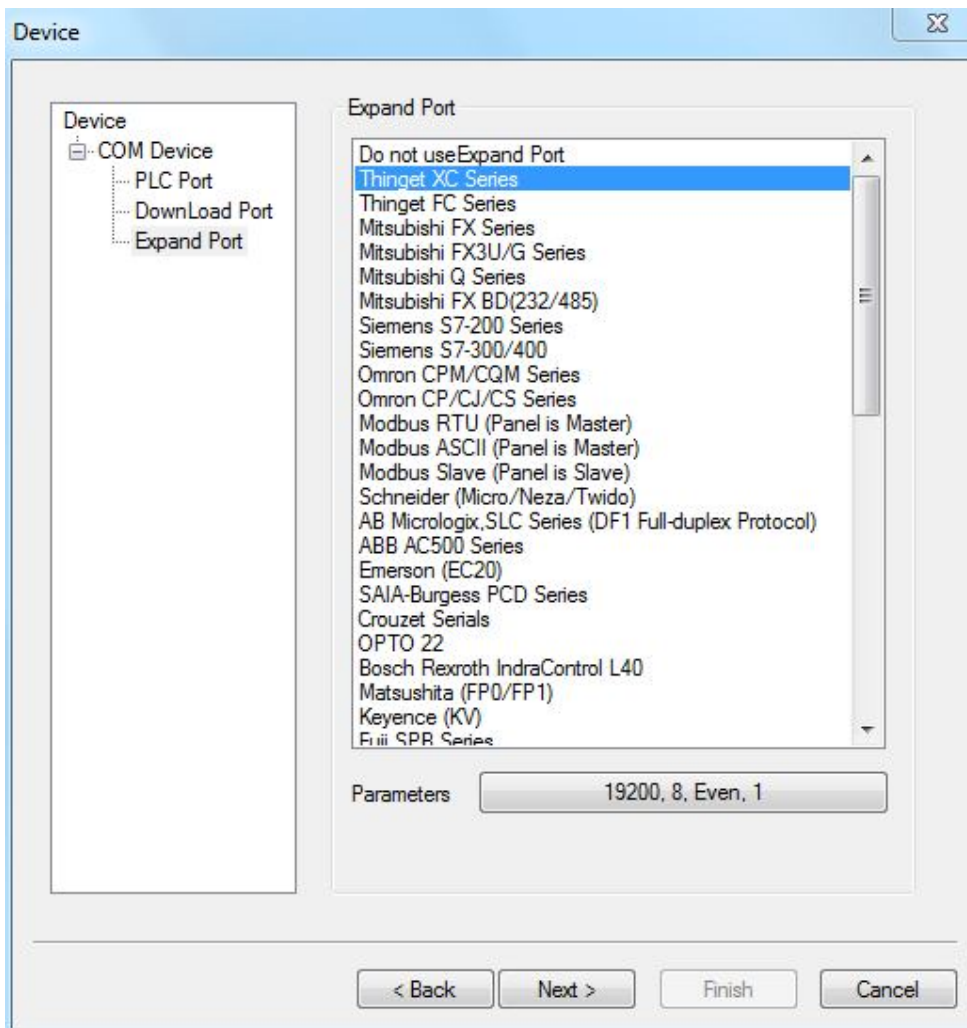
Device

Device
COM Device
PLC Port
DownLoad Port
Expand Port

Expand Port

Do not useExpand Port
Thinget XC Series
Thinget FC Series
Mitsubishi FX Series
Mitsubishi FX3U/G Series
Mitsubishi Q Series
Mitsubishi FX BD(232/485)
Siemens S7-200 Series
Siemens S7-300/400
Omron CPM/CQM Series
Omron CP/CJ/CS Series
Modbus RTU (Panel is Master)
Modbus ASCII (Panel is Master)
Modbus Slave (Panel is Slave)
Schneider (Micro/Neza/Twido)
AB Micrologix,SLC Series (DF1 Full-duplex Protocol)
ABB AC500 Series
Emerson (EC20)
SAIA-Burgess PCD Series
Crouzet Serials
OPTO 22
Bosch Rexroth IndraControl L40
Matsushita (FP0/FP1)
Keyence (KV)
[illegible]

Parameters 19200, 8, Even, 1

< Back Next > Finish Cancel